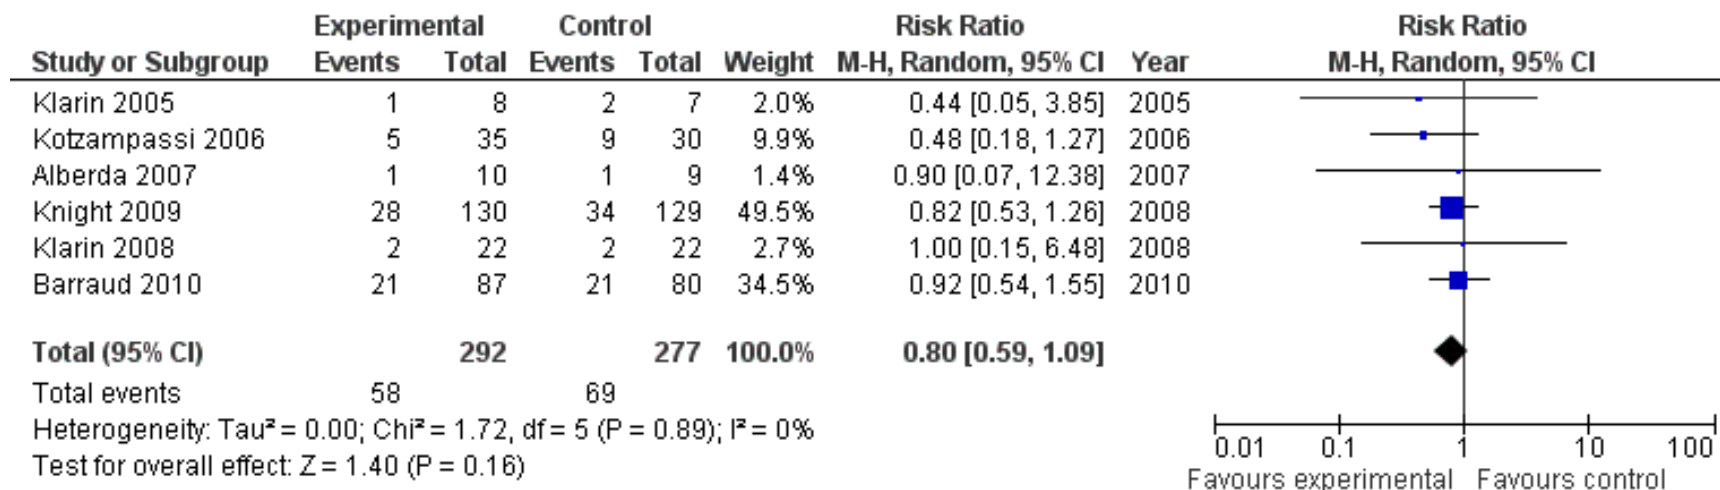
| Study or Subgroup | Experimental Events | Experimental Total | Control Events | Control Total | Weight | Risk Ratio M-H, Random, 95% CI | Year |
|---|---|---|---|---|---|---|---|
| Klarin 2005 | 1 | 8 | 2 | 7 | 2.0% | 0.44 [0.05, 3.85] | 2005 |
| Kotzampassi 2006 | 5 | 35 | 9 | 30 | 9.9% | 0.48 [0.18, 1.27] | 2006 |
| Alberda 2007 | 1 | 10 | 1 | 9 | 1.4% | 0.90 [0.07, 12.38] | 2007 |
| Knight 2009 | 28 | 130 | 34 | 129 | 49.5% | 0.82 [0.53, 1.26] | 2008 |
| Klarin 2008 | 2 | 22 | 2 | 22 | 2.7% | 1.00 [0.15, 6.48] | 2008 |
| Barraud 2010 | 21 | 87 | 21 | 80 | 34.5% | 0.92 [0.54, 1.55] | 2010 |
| Total (95% CI) | | 292 | | 277 | 100.0% | 0.80 [0.59, 1.09] | |
| Total events | 58 | | 69 | | | | |

Heterogeneity: Tau² = 0.00; Chi² = 1.72, df = 5 (P = 0.89); I² = 0%
Test for overall effect: Z = 1.40 (P = 0.16)

Risk Ratio
M-H, Random, 95% CI

0.01 0.1 1 10 100
Favours experimental Favours control